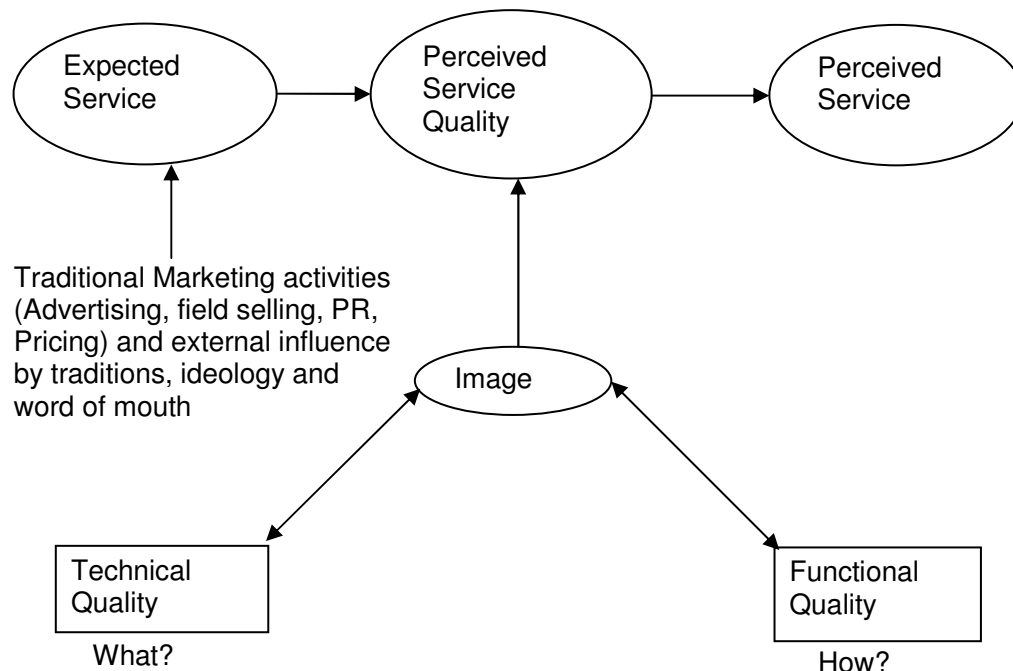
Expected Service

Perceived Service Quality

Perceived Service

Traditional Marketing activities (Advertising, field selling, PR, Pricing) and external influence by traditions, ideology and word of mouth

Image

Technical Quality

What?

Functional Quality

How?